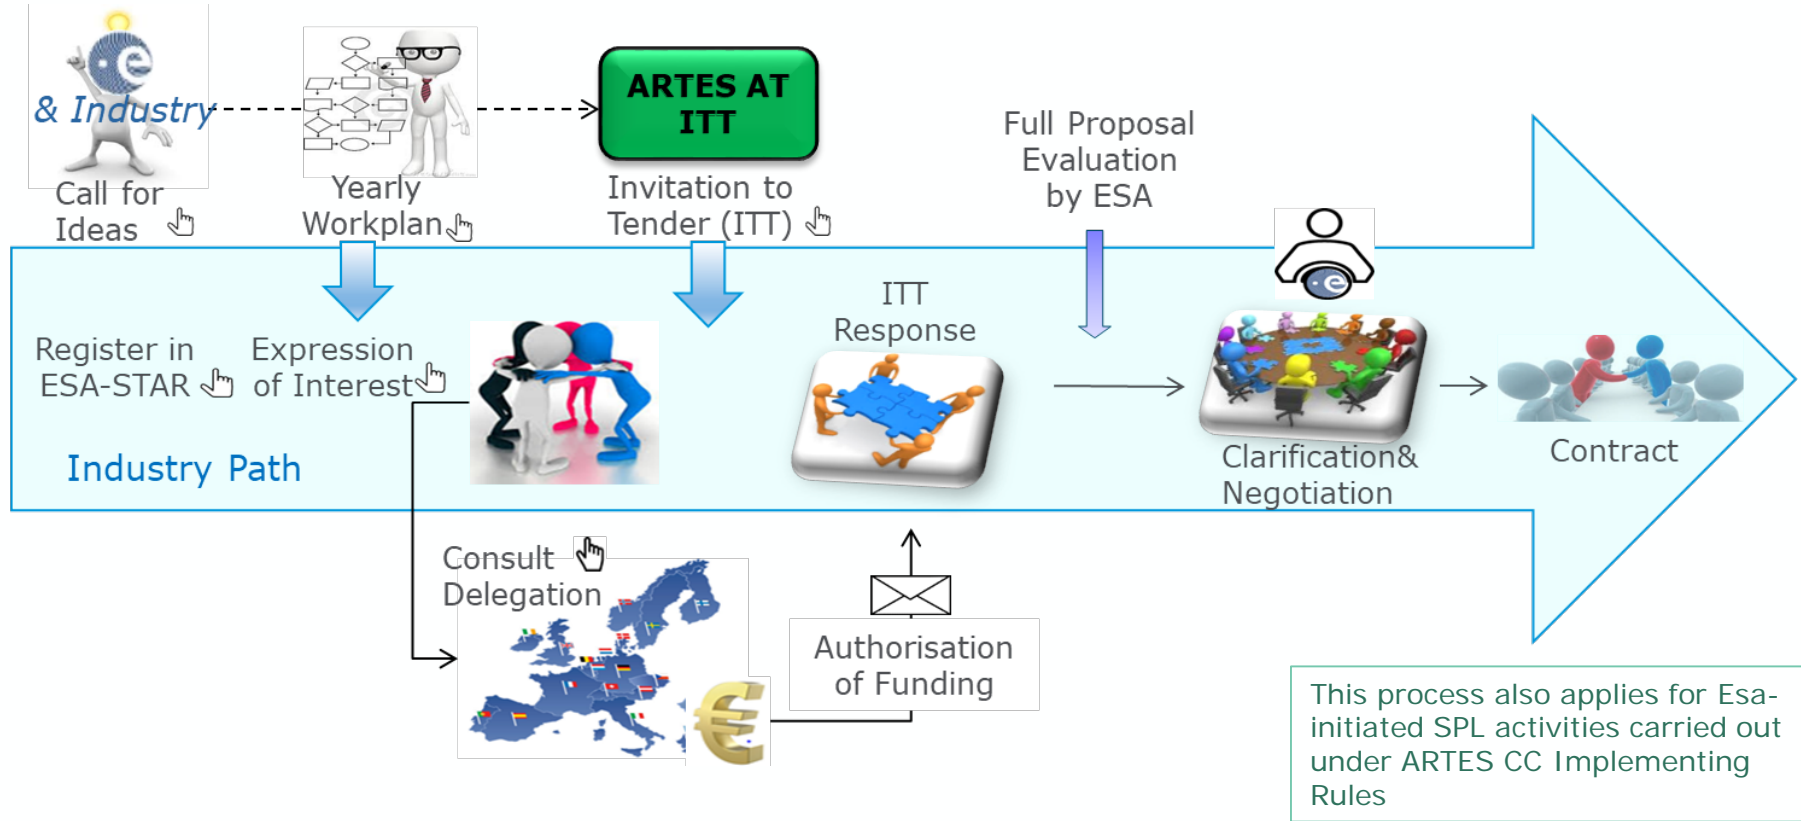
& Industry

Call for Ideas

Yearly Workplan

ARTES AT ITT

Invitation to Tender (ITT)

Full Proposal Evaluation by ESA

Register in ESA-STAR

Expression of Interest

ITT Response

Clarification& Negotiation

Contract

Industry Path

Consult Delegation

Authorisation of Funding

This process also applies for Esa-initiated SPL activities carried out under ARTES CC Implementing Rules